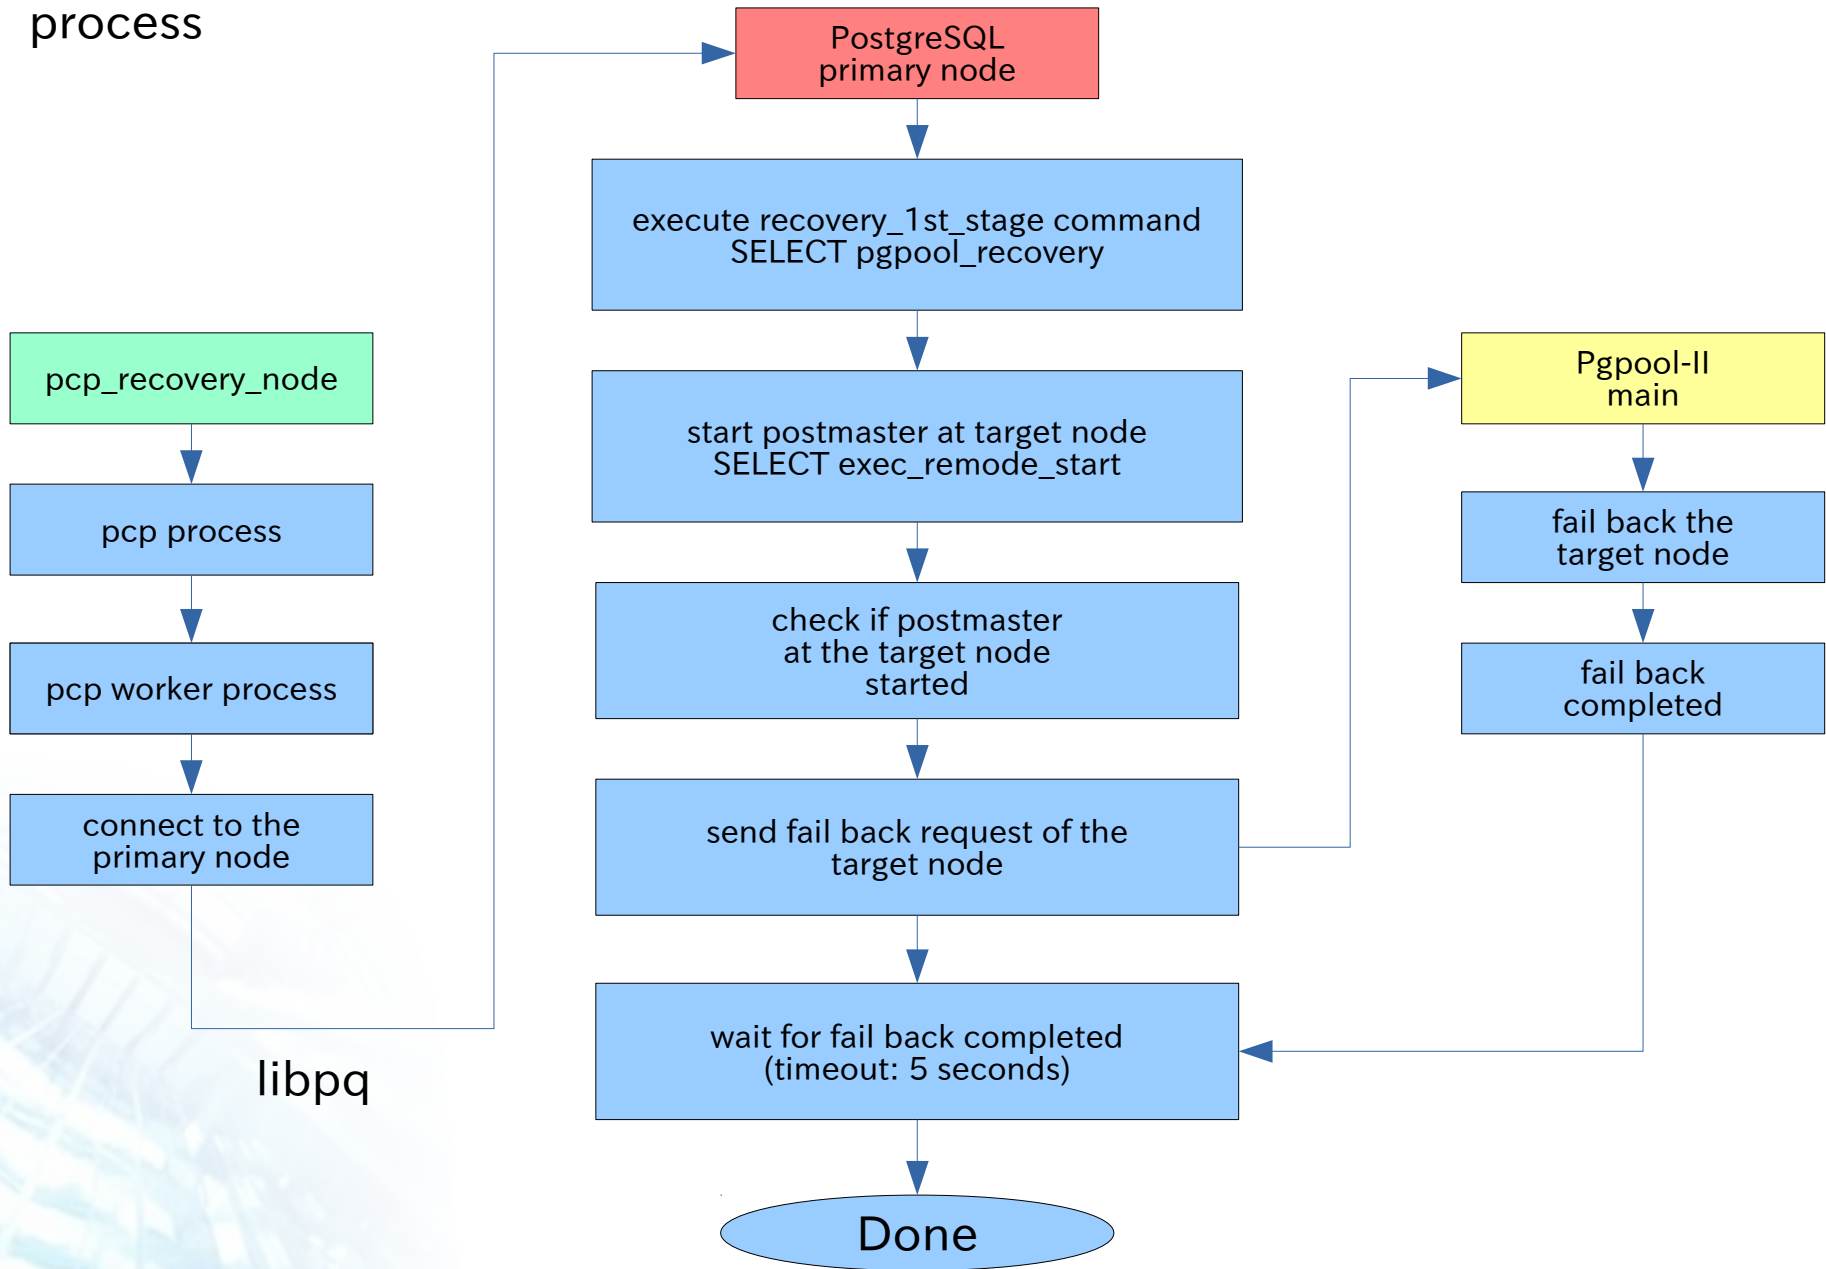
process

PostgreSQL primary node

execute recovery_1st_stage command
SELECT pgpool_recovery

start postmaster at target node
SELECT exec_remode_start

check if postmaster at the target node started

send fail back request of the target node

wait for fail back completed
(timeout: 5 seconds)

Done

pcp_recovery_node

pcp process

pcp worker process

connect to the primary node

libpq

Pgpool-II main

fail back the target node

fail back completed